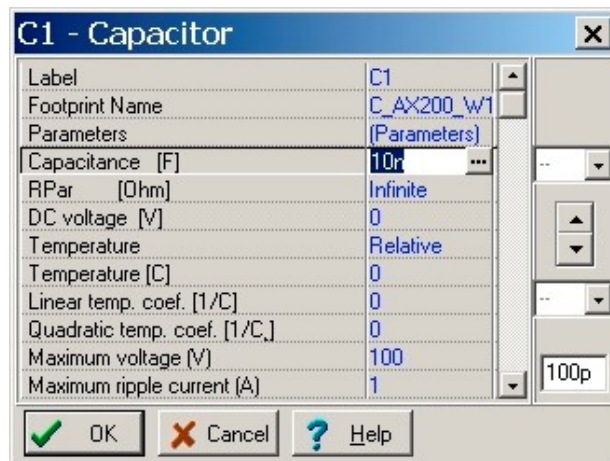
C1 - Capacitor

| | |
|---|---|
| Label | C1 |
| Footprint Name | C_AX200_W1 |
| Parameters | (Parameters) |
| Capacitance [F] | 10n |
| RPar [Ohm] | Infinite |
| DC voltage [V] | 0 |
| Temperature | Relative |
| Temperature [C] | 0 |
| Linear temp. coef. [1/C] | 0 |
| Quadratic temp. coef. [1/C,] | 0 |
| Maximum voltage (V) | 100 |
| Maximum ripple current (A) | 1 |

--

--

100p

OK Cancel Help